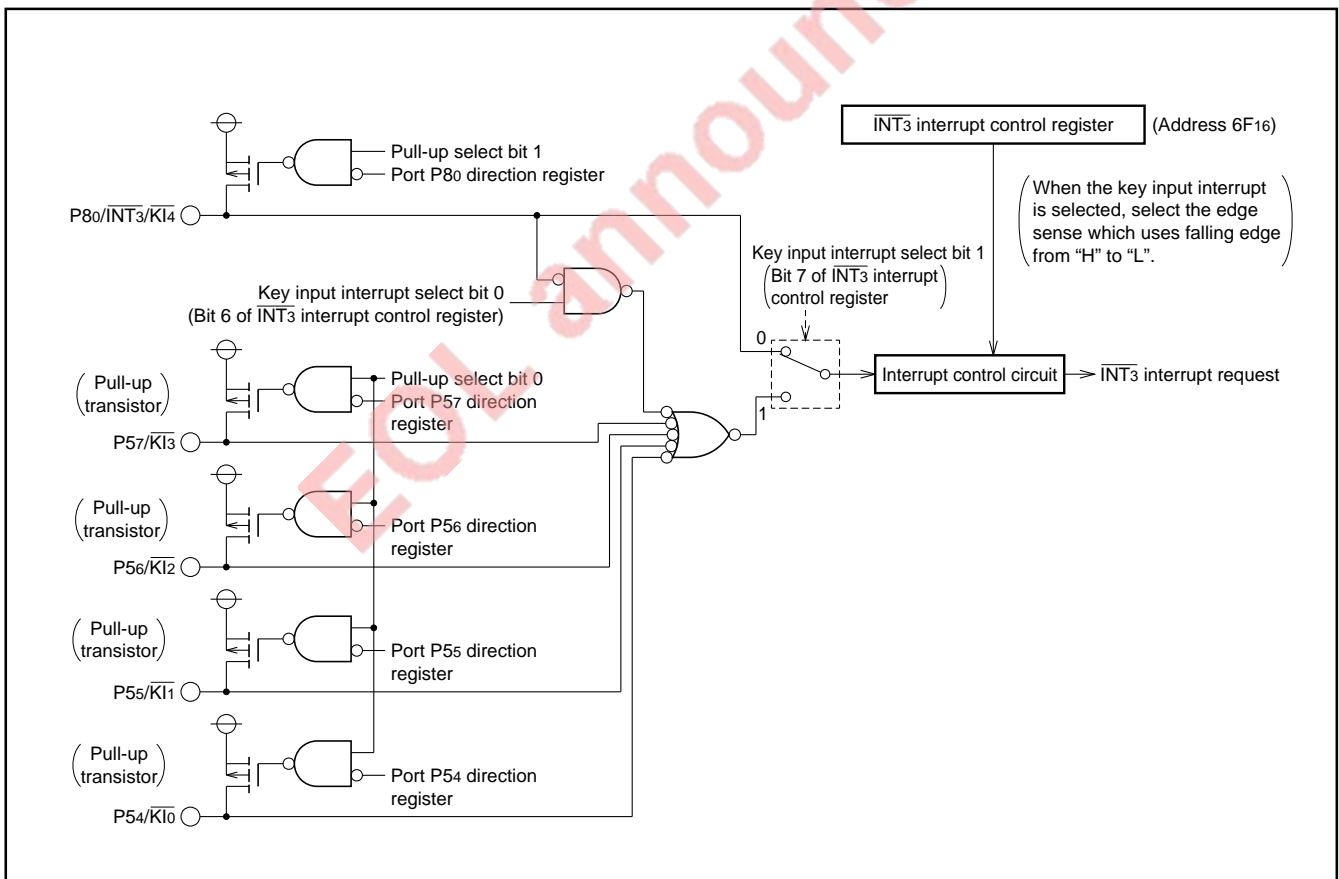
EOL announced

$\overline{INT3}$ interrupt control register (Address $6F_{16}$)

Pull-up select bit 1
Port $P8_0$ direction register

$P8_0/\overline{INT3}/\overline{KI4}$

(When the key input interrupt is selected, select the edge sense which uses falling edge from "H" to "L".)

Key input interrupt select bit 1 (Bit 7 of $\overline{INT3}$ interrupt control register)

Key input interrupt select bit 0 (Bit 6 of $\overline{INT3}$ interrupt control register)

0

1

Interrupt control circuit

$\overline{INT3}$ interrupt request

(Pull-up transistor)

Pull-up select bit 0
Port $P5_7$ direction register

$P5_7/\overline{KI3}$

(Pull-up transistor)

Port $P5_6$ direction register

$P5_6/\overline{KI2}$

(Pull-up transistor)

Port $P5_5$ direction register

$P5_5/\overline{KI1}$

(Pull-up transistor)

Port $P5_4$ direction register

$P5_4/\overline{KI0}$